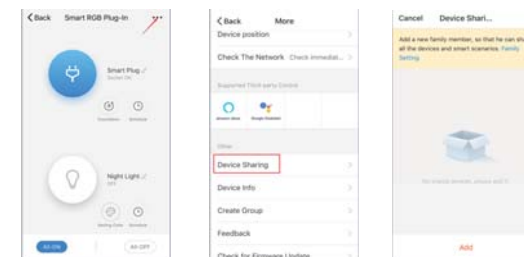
< Back Smart RGB Plug-In

Smart Plug
Socket ON

Countdown Schedule

Night Light
OFF

Setting Color Schedule

All ON All OFF

< Back More

Device position

Check The Network Check immediat...

Supported Third-party Control

Amazon Alexa Google Assistant

Other

Device Sharing

Device Info

Create Group

Feedback

Check for Firmware Update

Cancel Device Shari...

Add a new family member, so that he can sh all the devices and smart scenarios. Family Setting

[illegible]

Add